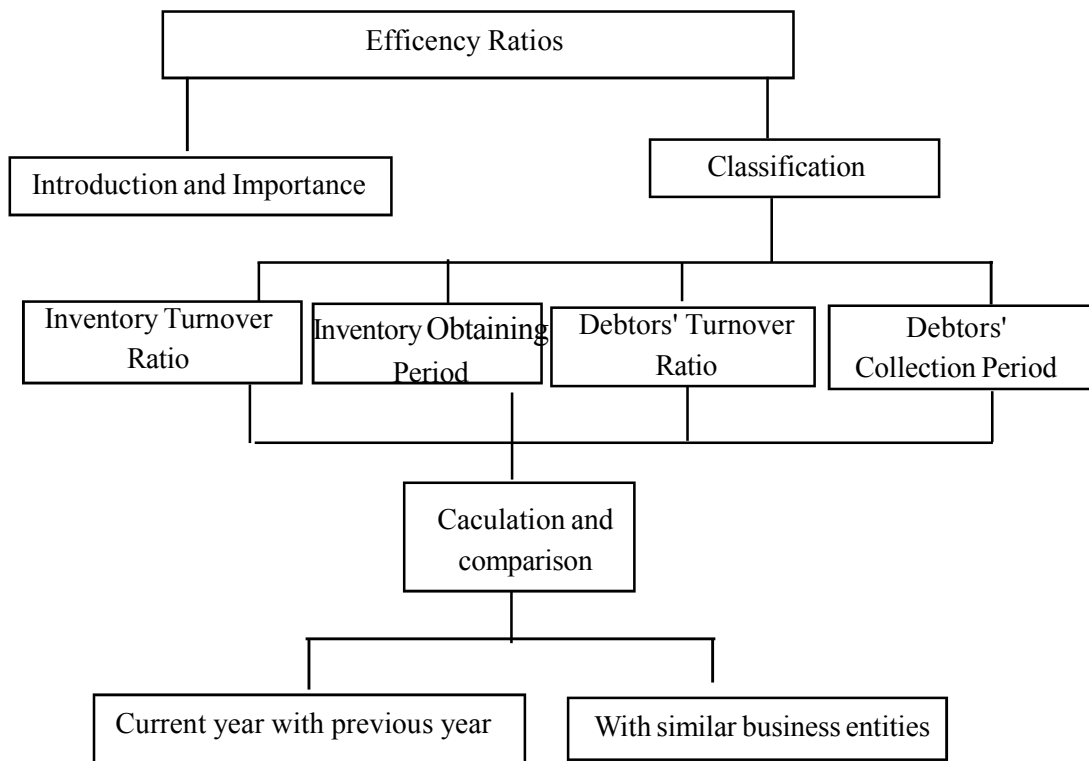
Efficency Ratios

Introduction and Importance

Classification

Inventory Turnover Ratio

Inventory Obtaining Period

Debtors' Turnover Ratio

Debtors' Collection Period

Caculation and comparison

Current year with previous year

With similar business entities